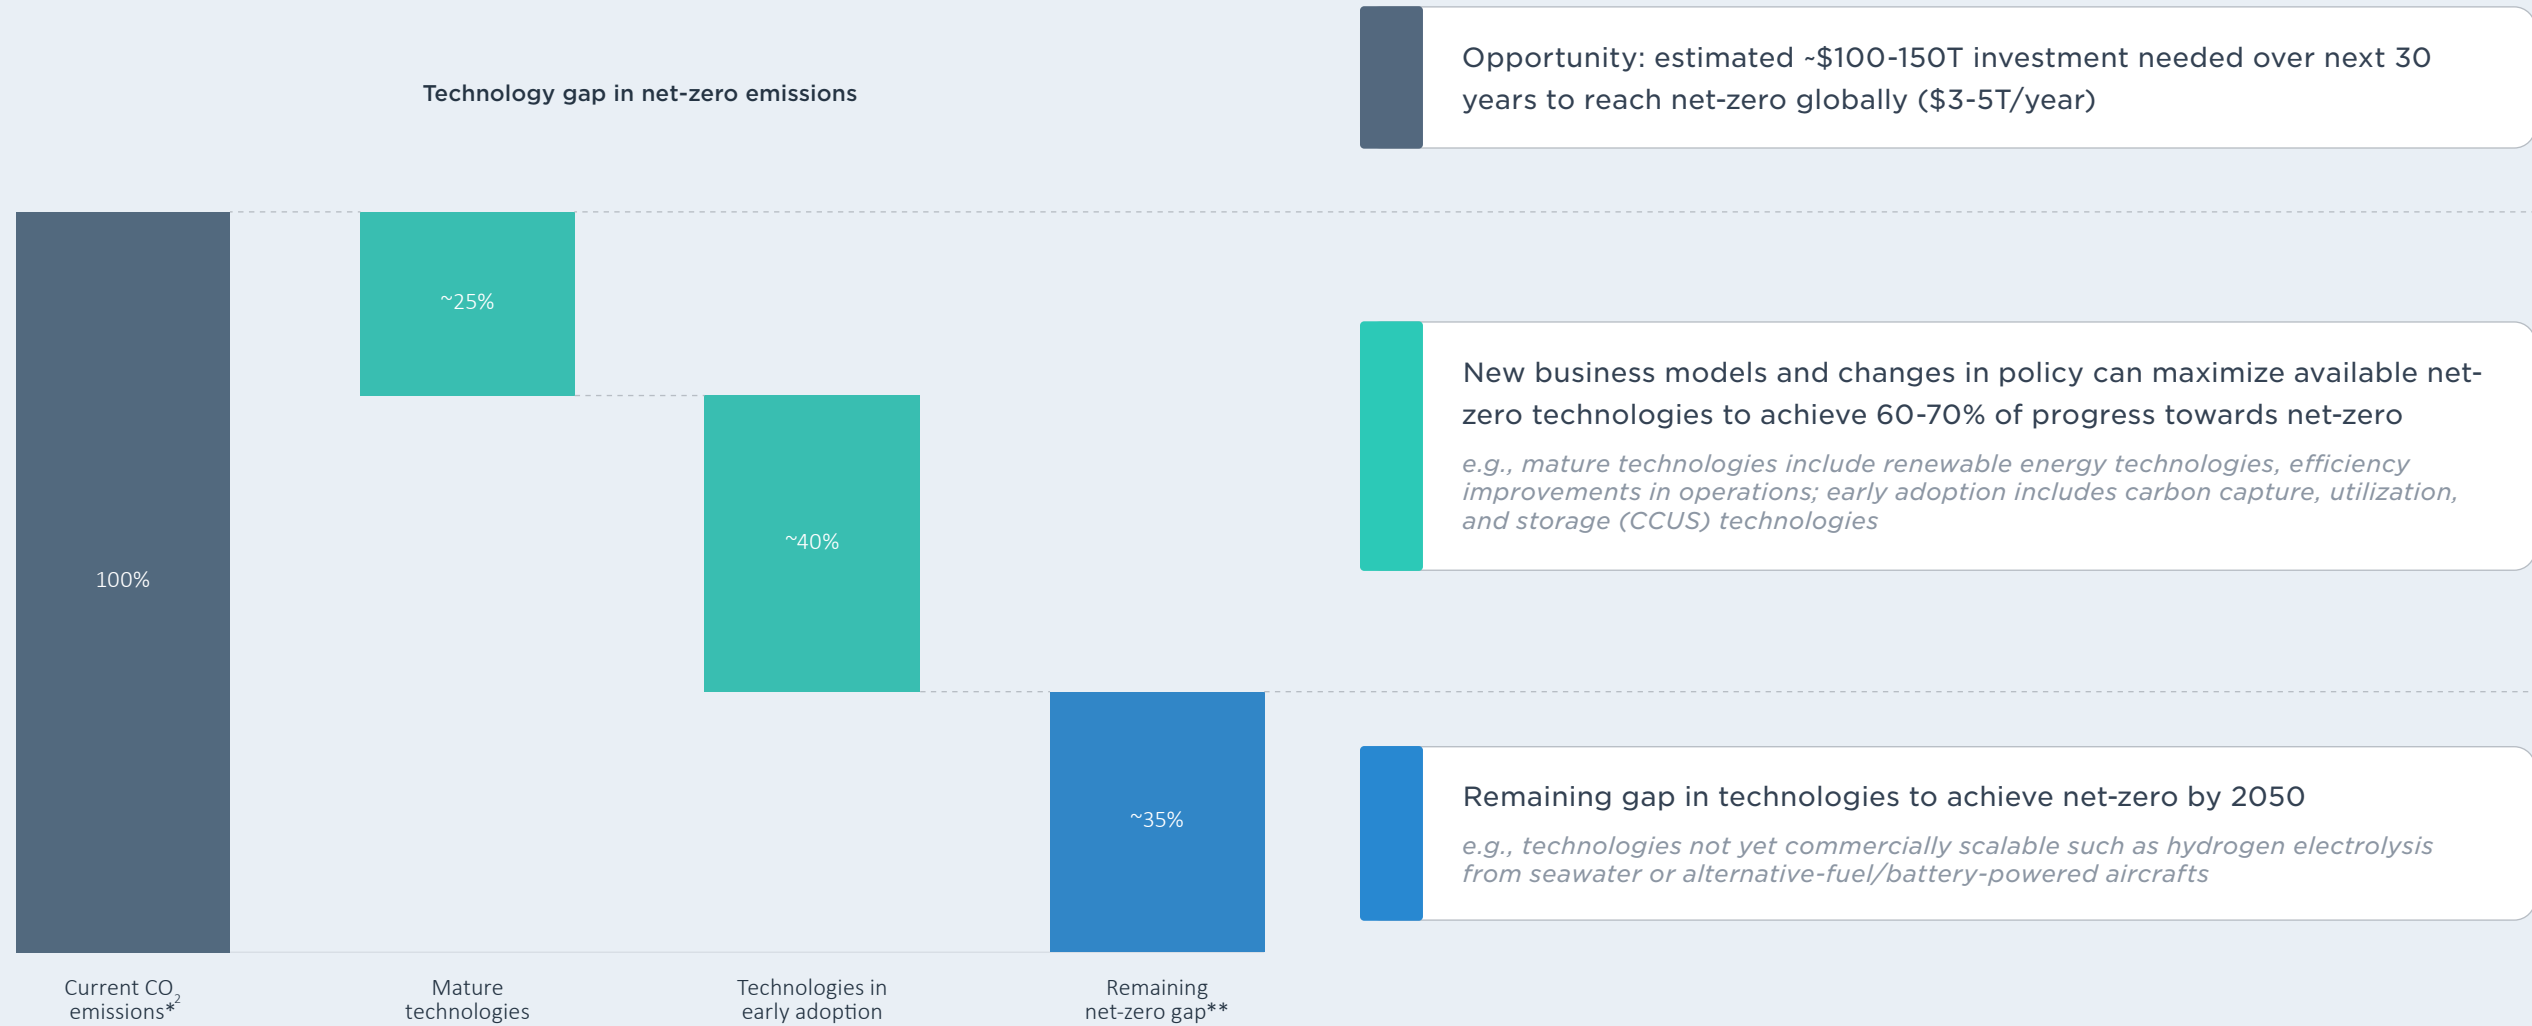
Technology gap in net-zero emissions

100%

~25%

~40%

~35%

Current $CO_2$ emissions*

Mature technologies

Technologies in early adoption

Remaining net-zero gap**

Opportunity: estimated ~$100-150T investment needed over next 30 years to reach net-zero globally ($3-5T/year)

New business models and changes in policy can maximize available net-zero technologies to achieve 60-70% of progress towards net-zero

e.g., mature technologies include renewable energy technologies, efficiency improvements in operations; early adoption includes carbon capture, utilization, and storage (CCUS) technologies

Remaining gap in technologies to achieve net-zero by 2050

e.g., technologies not yet commercially scalable such as hydrogen electrolysis from seawater or alternative-fuel/battery-powered aircrafts